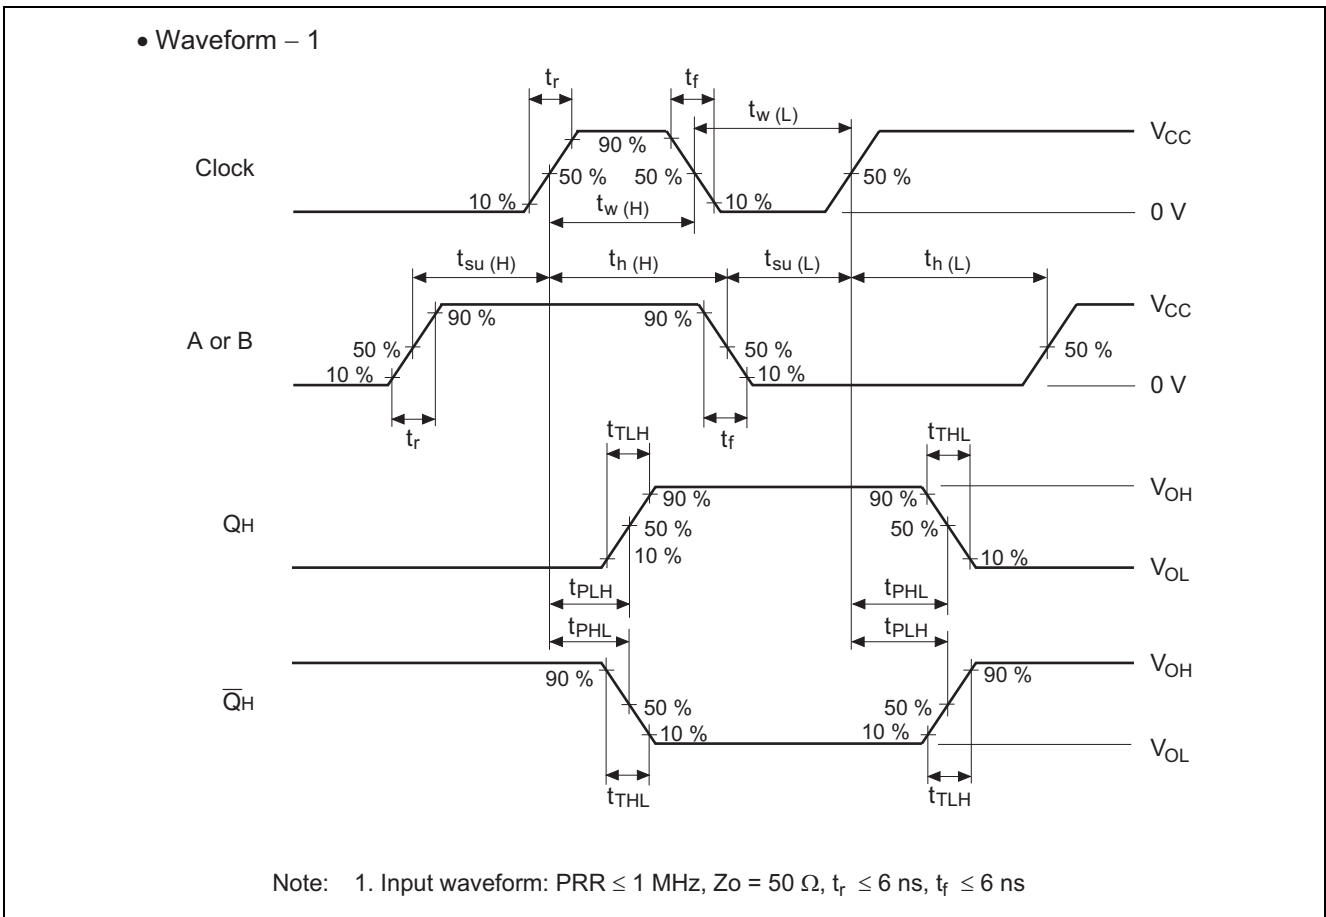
• Waveform − 1

$t_r$ $t_f$ $t_{w\ (L)}$

Clock

90 %

50 % 50 % 50 %

10 % 10 %

$t_{w\ (H)}$

$V_{CC}$

0 V

$t_{su\ (H)}$ $t_{h\ (H)}$ $t_{su\ (L)}$ $t_{h\ (L)}$

A or B

90 % 90 %

50 % 50 % 50 %

10 % 10 %

$V_{CC}$

0 V

$t_r$ $t_f$

$t_{TLH}$ $t_{THL}$

QH

90 % 90 %

50 % 50 %

10 % 10 %

$V_{OH}$

$V_{OL}$

$t_{PLH}$ $t_{PHL}$

$t_{PHL}$ $t_{PLH}$

$\overline{Q}$H

90 % 90 %

50 % 50 %

10 % 10 %

$V_{OH}$

$V_{OL}$

$t_{THL}$ $t_{TLH}$

Note: 1. Input waveform: PRR ≤ 1 MHz, Zo = 50 Ω, $t_r$ ≤ 6 ns, $t_f$ ≤ 6 ns